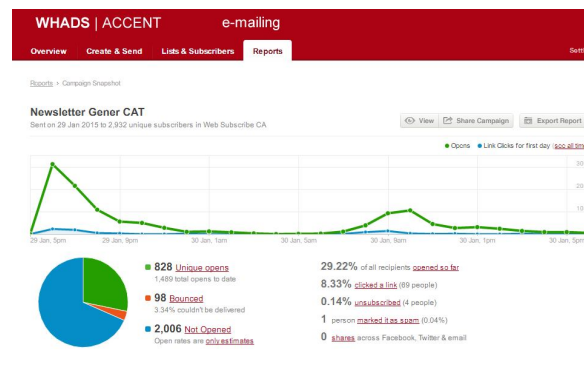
WHADS | ACCENT e-mailing

Overview Create & Send Lists & Subscribers Reports Setti

Reports > Campaign Snapshot

Newsletter Gener CAT

Sent on 29 Jan 2015 to 2,932 unique subscribers in Web Subscribe CA

View Share Campaign Export Report

● Opens ● Link Clicks for first day (see all tim

30

20

10

29 Jan, 5pm 29 Jan, 9pm 30 Jan, 1am 30 Jan, 5am 30 Jan, 9am 30 Jan, 1pm 30 Jan, 5pm

828 Unique opens
1,489 total opens to date

98 Bounced
3.34% couldn't be delivered

2,006 Not Opened
Open rates are only estimates

29.22% of all recipients opened so far

8.33% clicked a link (89 people)

0.14% unsubscribed (4 people)

1 person marked it as spam (0.04%)

0 shares across Facebook, Twitter & email